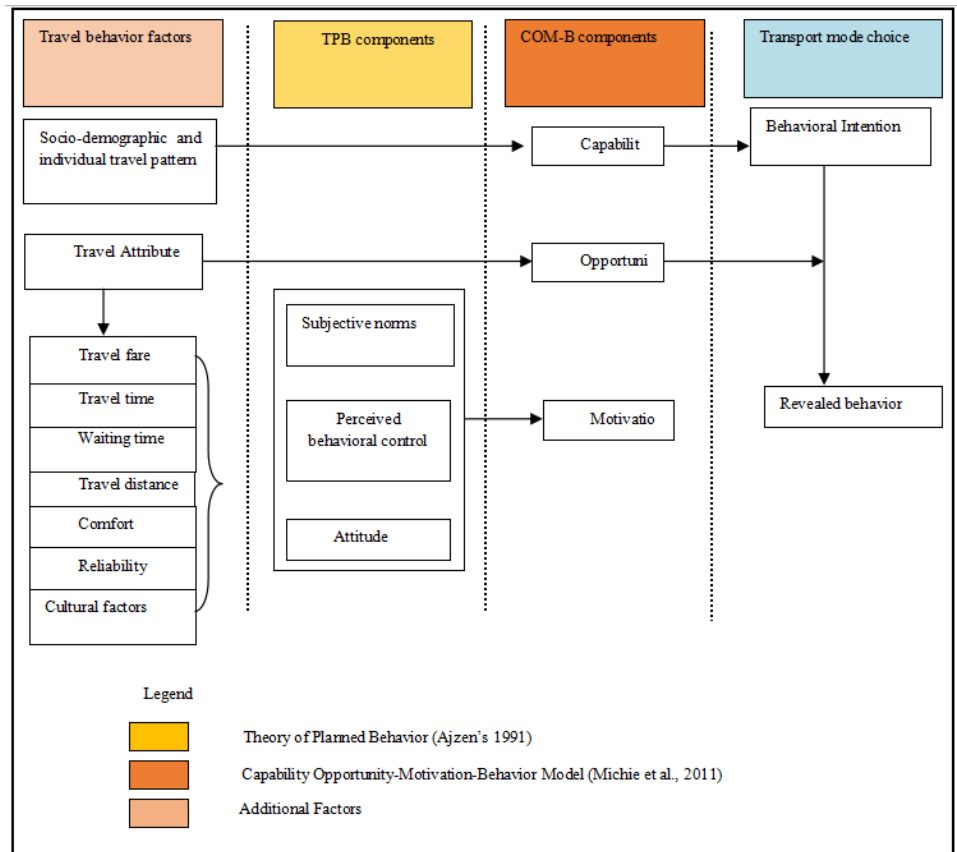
Travel behavior factors

TPB components

COM-B components

Transport mode choice

Socio-demographic and individual travel pattern

Capabilit

Behavioral Intention

Travel Attribute

Opportuni

Subjective norms

Travel fare

Travel time

Waiting time

Travel distance

Comfort

Reliability

Cultural factors

Perceived behavioral control

Motivatio

Revealed behavior

Attitude

Legend

Theory of Planned Behavior (Ajzen's 1991)

Capability Opportunity-Motivation-Behavior Model (Michie et al., 2011)

Additional Factors